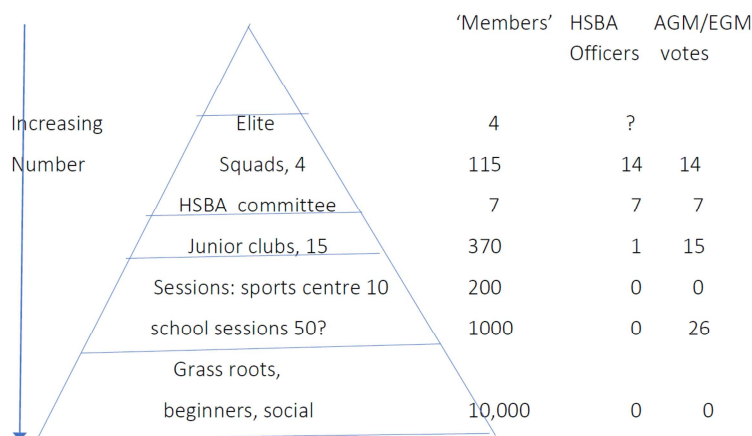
| | | 'Members' | HSBA Officers | AGM/EGM votes |
|---|---|---|---|---|
| Increasing | Elite | 4 | ? | |
| Number | Squads, 4 | 115 | 14 | 14 |
| | HSBA committee | 7 | 7 | 7 |
| | Junior clubs, 15 | 370 | 1 | 15 |
| | Sessions: sports centre 10 | 200 | 0 | 0 |
| | school sessions 50? | 1000 | 0 | 26 |
| | Grass roots, beginners, social | 10,000 | 0 | 0 |